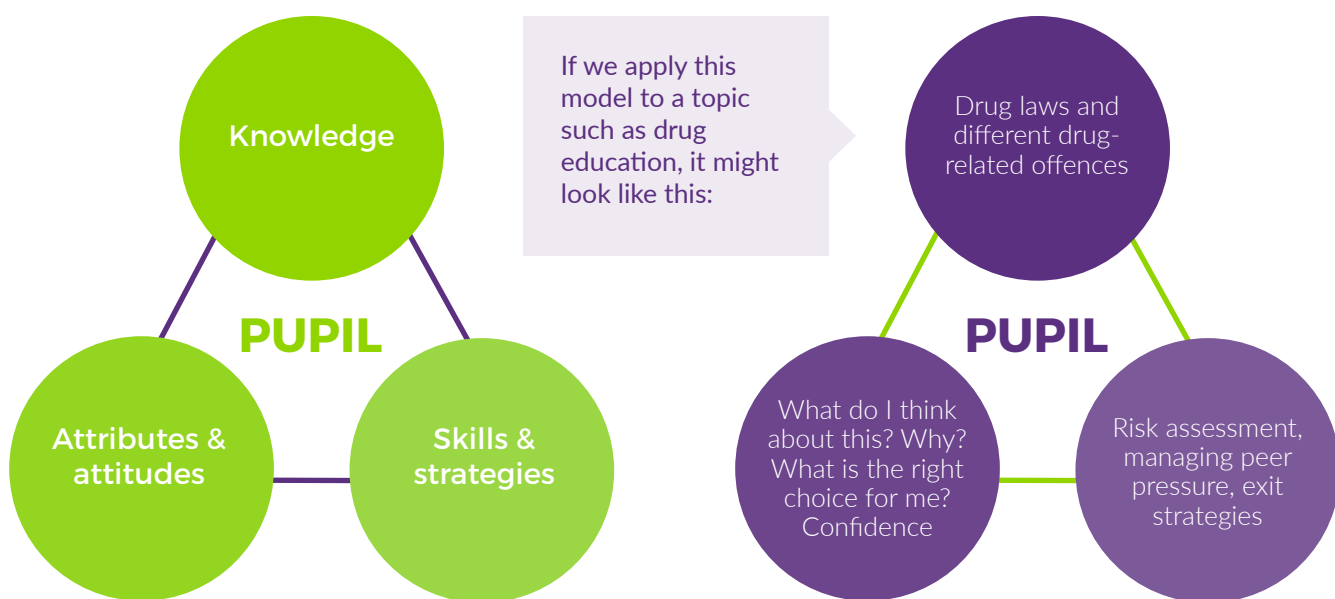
Knowledge

PUPIL

Attributes & attitudes

Skills & strategies

If we apply this model to a topic such as drug education, it might look like this:

Drug laws and different drug-related offences

PUPIL

What do I think about this? Why? What is the right choice for me? Confidence

Risk assessment, managing peer pressure, exit strategies